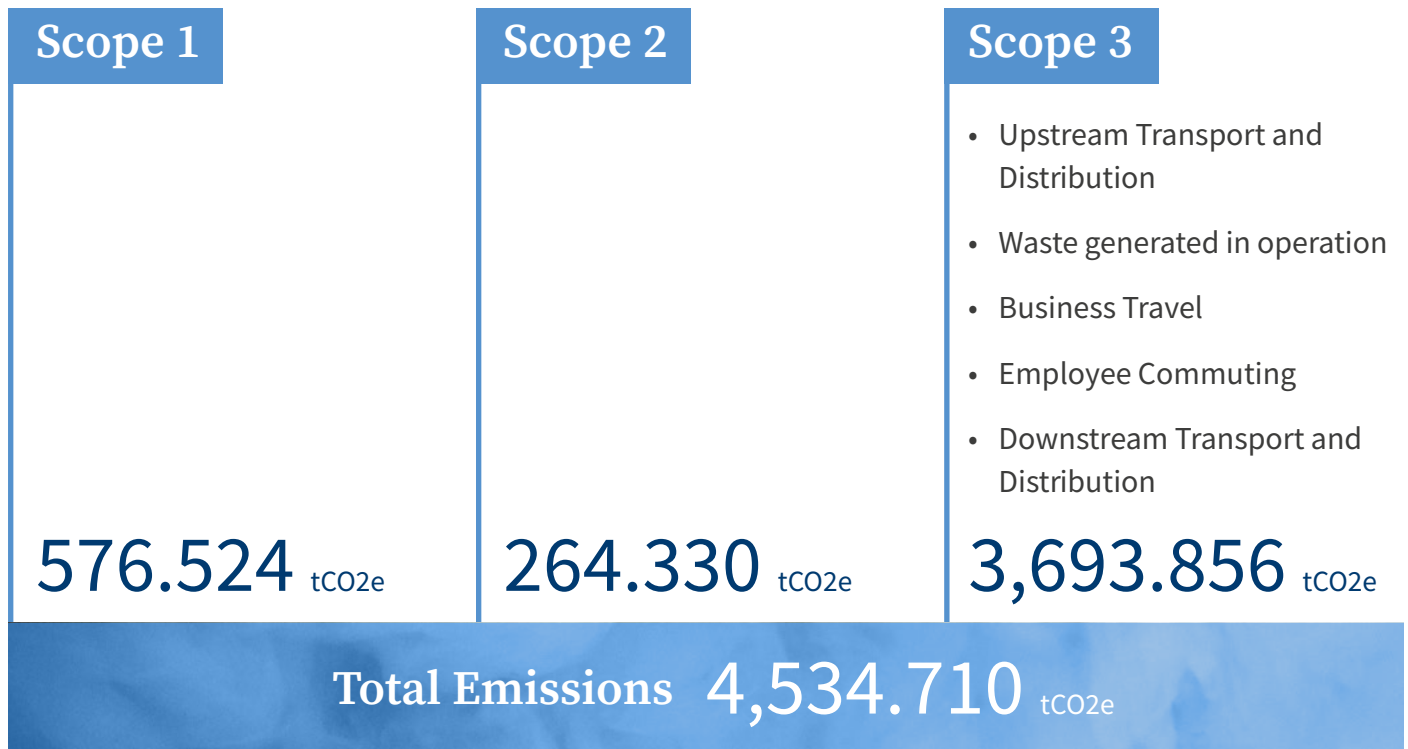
Scope 1

576.524 tCO2e

Scope 2

264.330 tCO2e

Scope 3

- Upstream Transport and Distribution
- Waste generated in operation
- Business Travel
- Employee Commuting
- Downstream Transport and Distribution

3,693.856 tCO2e

Total Emissions 4,534.710 tCO2e